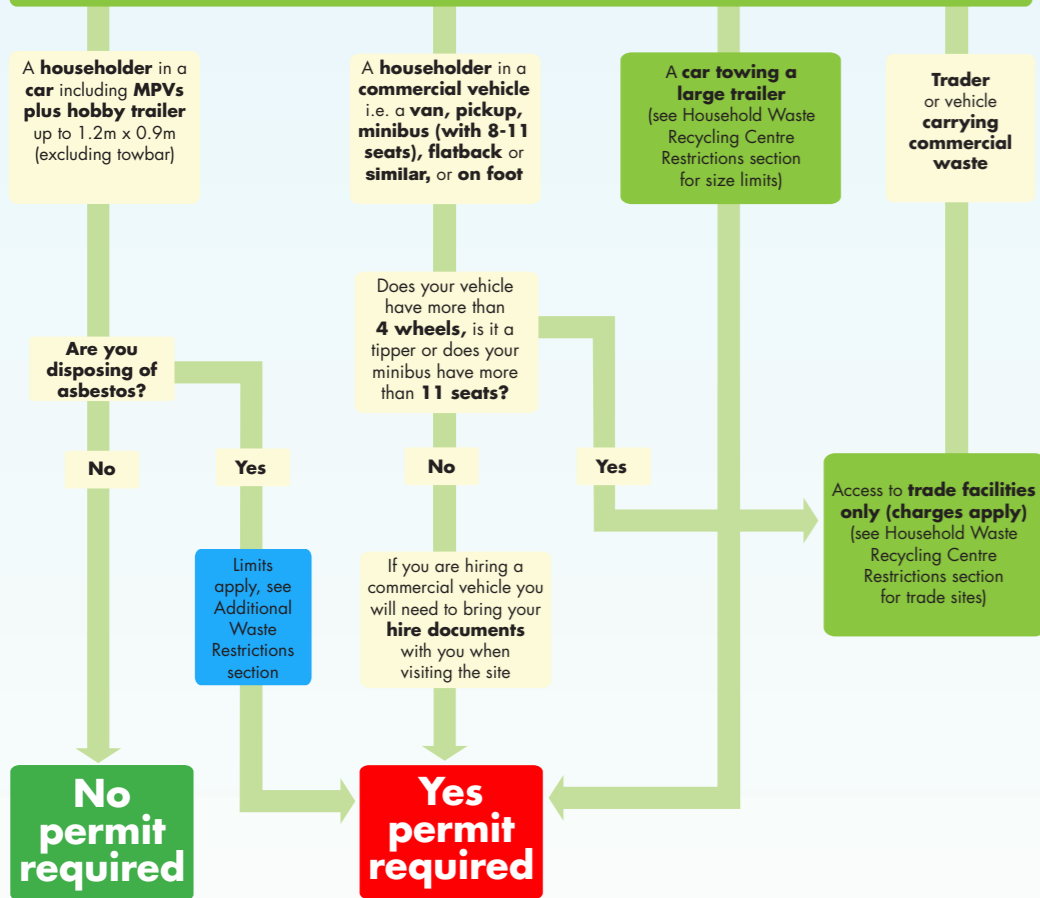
A **householder** in a **car** including **MPVs plus hobby trailer** up to 1.2m x 0.9m (excluding towbar)

A **householder** in a **commercial vehicle** i.e. a **van, pickup, minibus (with 8-11 seats), flatback** or **similar,** or **on foot**

A **car towing a large trailer** (see Household Waste Recycling Centre Restrictions section for size limits)

**Trader** or vehicle **carrying commercial waste**

**Are you disposing of asbestos?**

No

Yes

Limits apply, see Additional Waste Restrictions section

Does your vehicle have more than **4 wheels,** is it a tipper or does your minibus have more than **11 seats?**

No

Yes

If you are hiring a commercial vehicle you will need to bring your **hire documents** with you when visiting the site

Access to **trade facilities only (charges apply)** (see Household Waste Recycling Centre Restrictions section for trade sites)

No permit required

Yes permit required